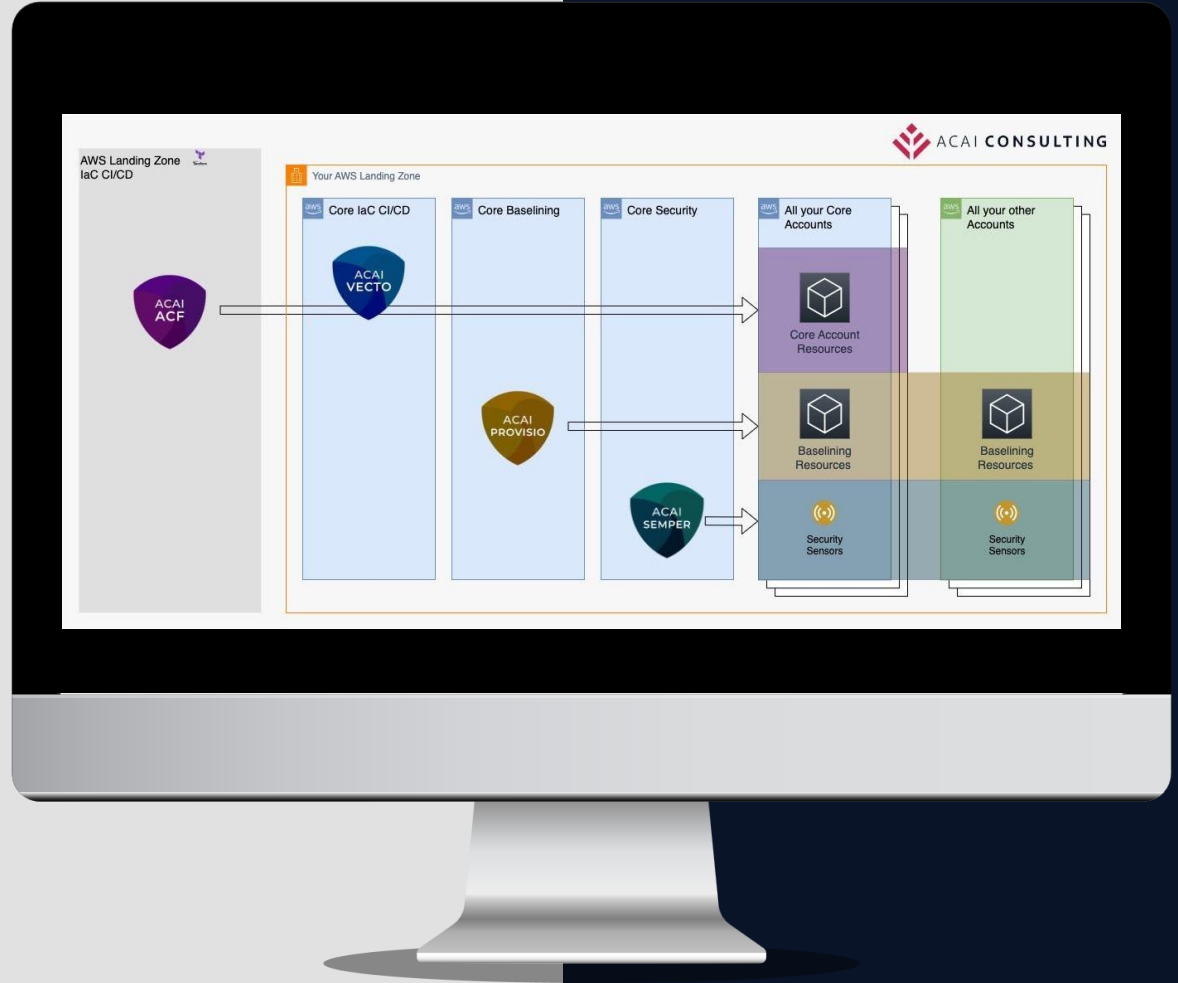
ACAI CONSULTING

AWS Landing Zone
IaC CI/CD

Your AWS Landing Zone

aws Core IaC CI/CD

aws Core Baselining

aws Core Security

aws All your Core Accounts

aws All your other Accounts

ACAI ACF

ACAI VECTO

ACAI PROVISIO

ACAI SEMPER

Core Account Resources

Baselining Resources

Baselining Resources

Security Sensors

Security Sensors